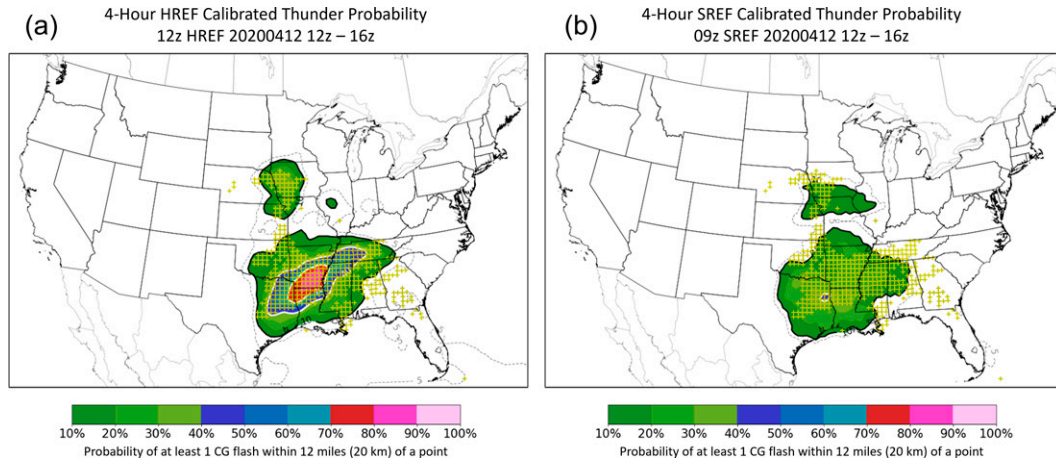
(a) 4-Hour HREF Calibrated Thunder Probability
12z HREF 20200412 12z – 16z

10% 20% 30% 40% 50% 60% 70% 80% 90% 100%
Probability of at least 1 CG flash within 12 miles (20 km) of a point

(b) 4-Hour SREF Calibrated Thunder Probability
09z SREF 20200412 12z – 16z

10% 20% 30% 40% 50% 60% 70% 80% 90% 100%
Probability of at least 1 CG flash within 12 miles (20 km) of a point